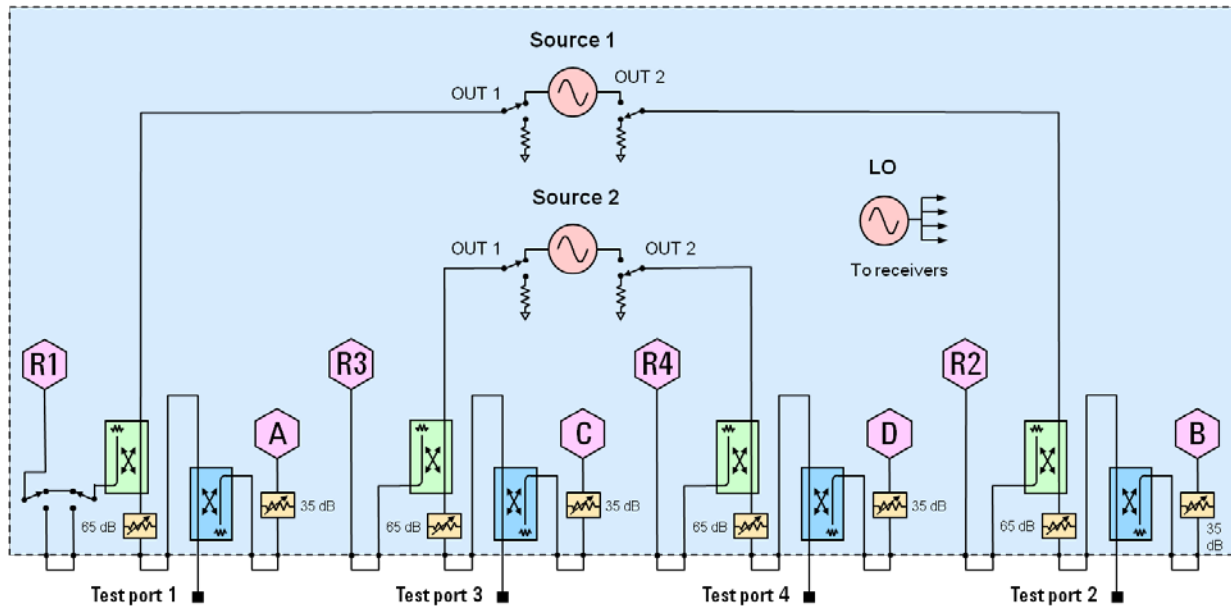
Source 1

OUT 1

OUT 2

LO

To receivers

Source 2

OUT 1

OUT 2

R1

R3

R4

R2

A

C

D

B

65 dB

35 dB

65 dB

35 dB

65 dB

35 dB

65 dB

35 dB

Test port 1

Test port 3

Test port 4

Test port 2